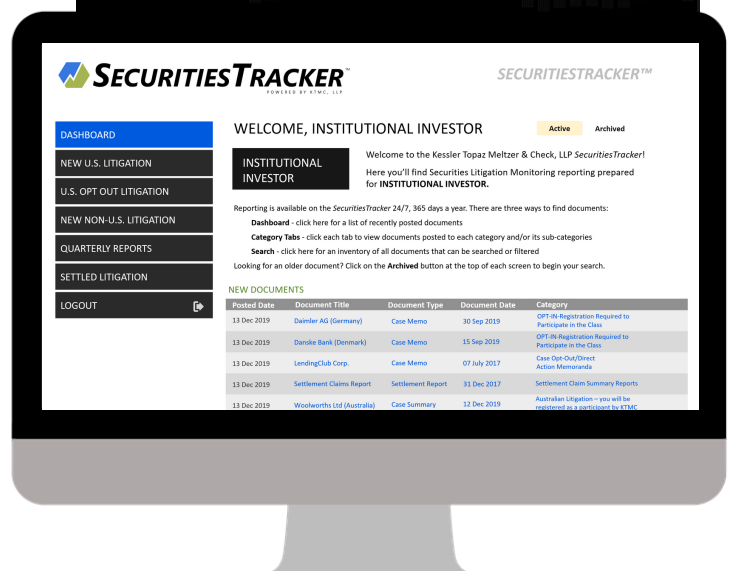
SECURITIESTRACKER™
POWERED BY KTMC, LLP

SECURITIESTRACKER™

DASHBOARD
NEW U.S. LITIGATION
U.S. OPT OUT LITIGATION
NEW NON-U.S. LITIGATION
QUARTERLY REPORTS
SETTLED LITIGATION
LOGOUT

WELCOME, INSTITUTIONAL INVESTOR

Active
Archived

INSTITUTIONAL INVESTOR

Welcome to the Kessler Topaz Meltzer & Check, LLP *SecuritiesTracker*!

Here you'll find Securities Litigation Monitoring reporting prepared for **INSTITUTIONAL INVESTOR.**

Reporting is available on the *SecuritiesTracker* 24/7, 365 days a year. There are three ways to find documents:

**Dashboard** - click here for a list of recently posted documents

**Category Tabs** - click each tab to view documents posted to each category and/or its sub-categories

**Search** - click here for an inventory of all documents that can be searched or filtered

Looking for an older document? Click on the **Archived** button at the top of each screen to begin your search.

NEW DOCUMENTS

| Posted Date | Document Title | Document Type | Document Date | Category |
|---|---|---|---|---|
| 13 Dec 2019 | Daimler AG (Germany) | Case Memo | 30 Sep 2019 | OPT-IN-Registration Required to Participate in the Class |
| 13 Dec 2019 | Danske Bank (Denmark) | Case Memo | 15 Sep 2019 | OPT-IN-Registration Required to Participate in the Class |
| 13 Dec 2019 | LendingClub Corp. | Case Memo | 07 July 2017 | Case Opt-Out/Direct Action Memoranda |
| 13 Dec 2019 | Settlement Claims Report | Settlement Report | 31 Dec 2017 | Settlement Claim Summary Reports |
| 13 Dec 2019 | Woolworths Ltd (Australia) | Case Summary | 12 Dec 2019 | Australian Litigation – you will be registered as a participant by KTMC |